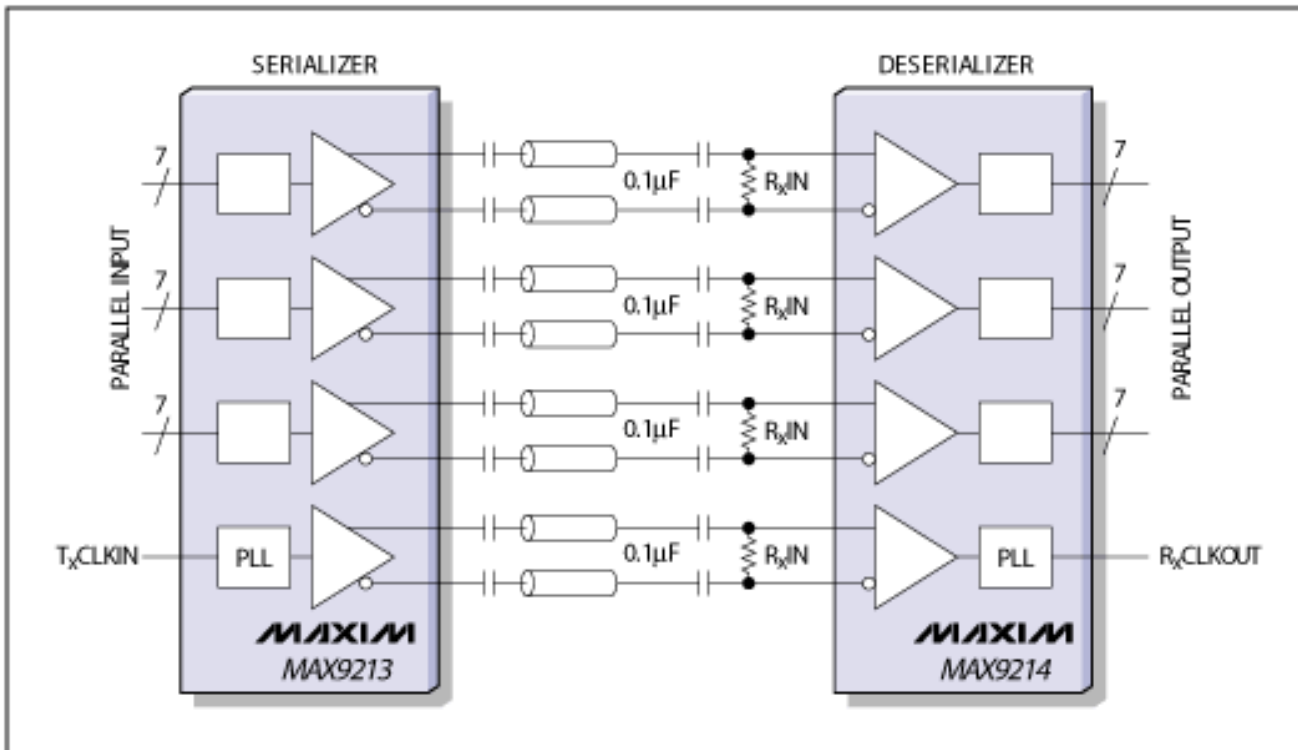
SERIALIZER

DESERIALIZER

PARALLEL INPUT

7

7

7

$T_X$CLKIN

PLL

0.1µF

$R_X$IN

0.1µF

$R_X$IN

0.1µF

$R_X$IN

0.1µF

$R_X$IN

7

7

7

PARALLEL OUTPUT

PLL

$R_X$CLKOUT

MAXIM
MAX9213

MAXIM
MAX9214